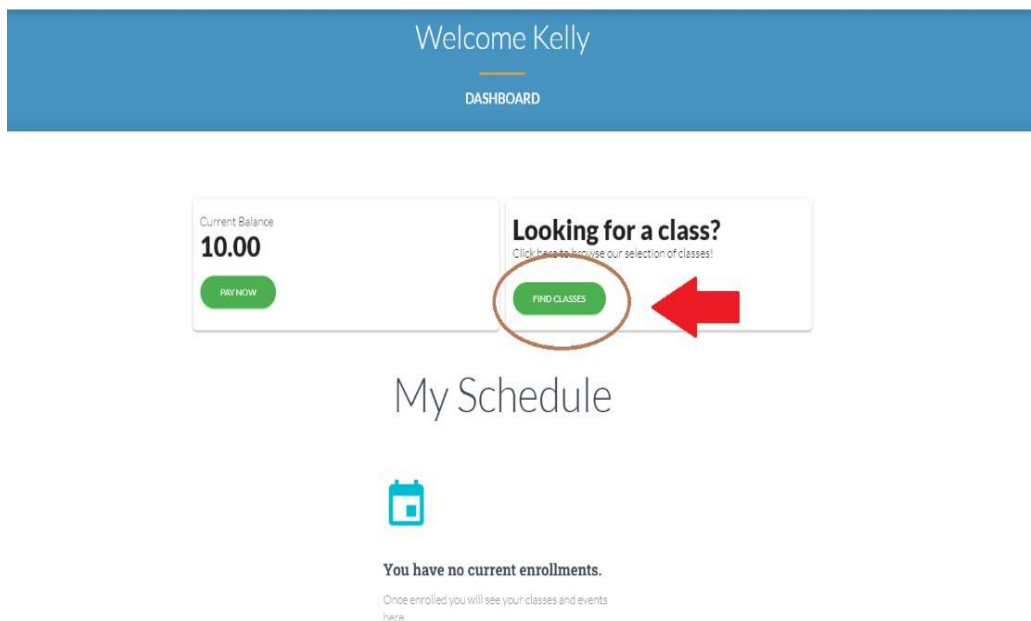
Welcome Kelly

DASHBOARD

Current Balance

10.00

PAY NOW

Looking for a class?

Click here to browse our selection of classes!

FIND CLASSES

My Schedule

You have no current enrollments.

Once enrolled you will see your classes and events here.